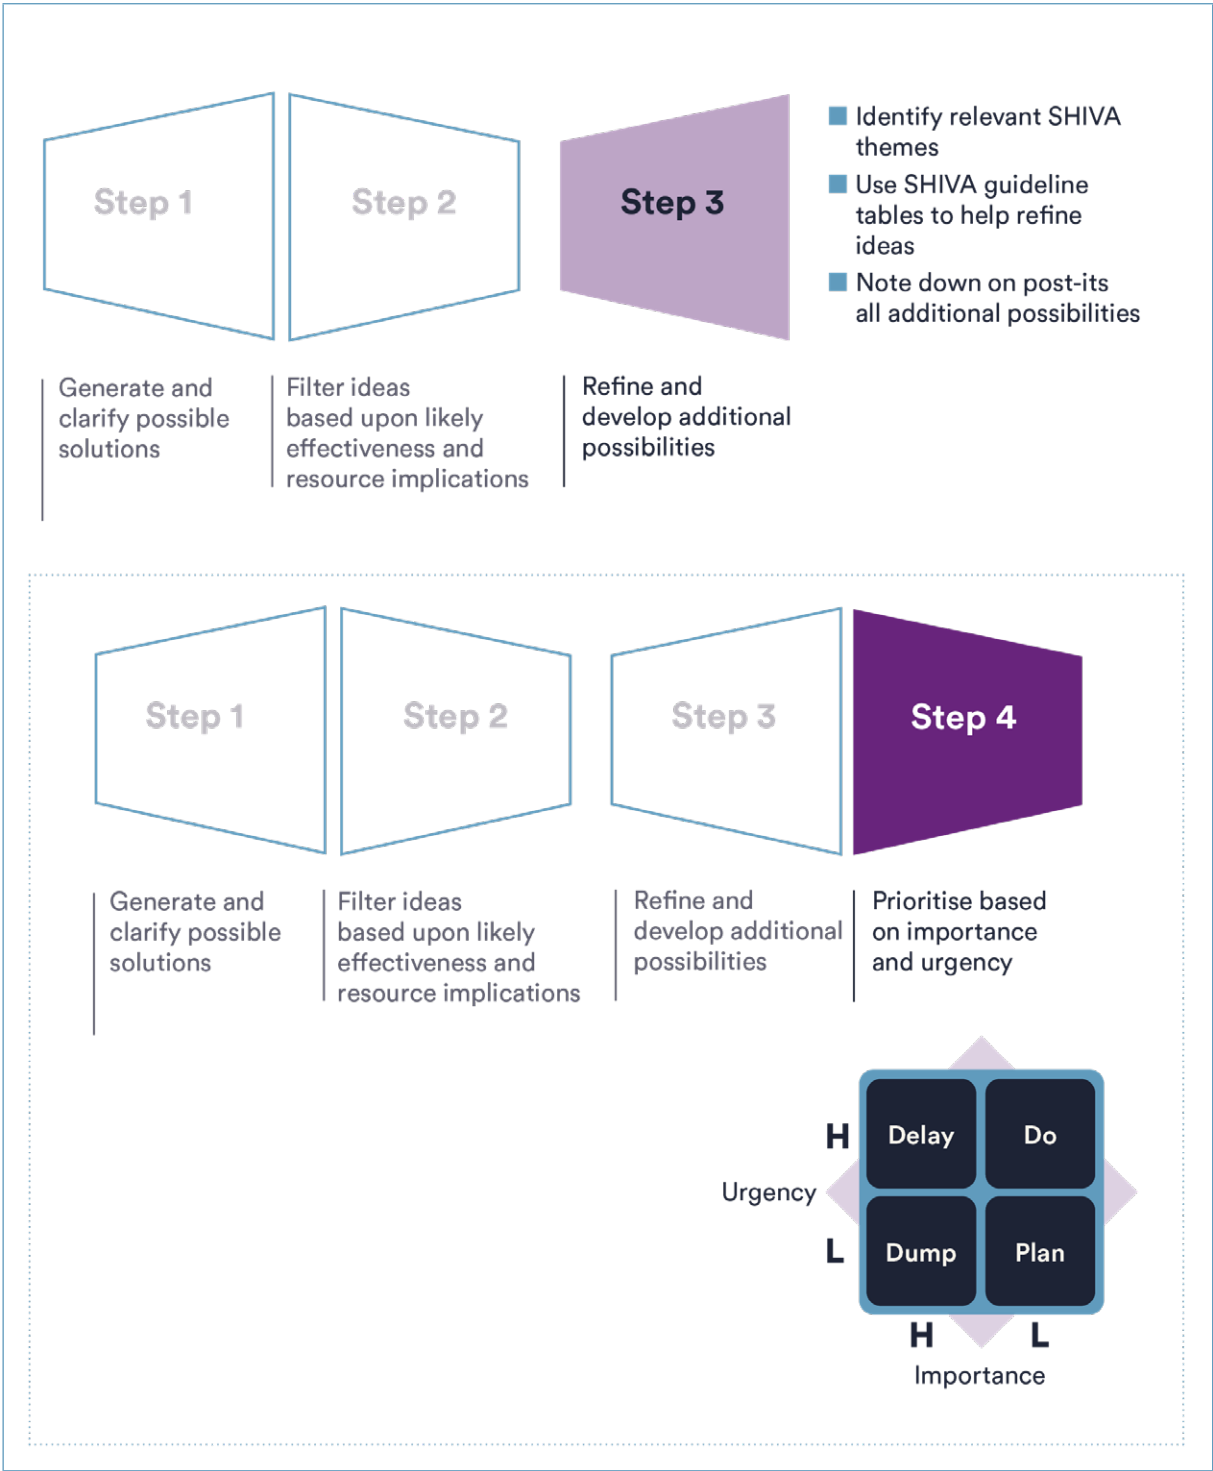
Step 1

Step 2

Step 3

Identify relevant SHIVA themes

Use SHIVA guideline tables to help refine ideas

Note down on post-its all additional possibilities

Generate and clarify possible solutions

Filter ideas based upon likely effectiveness and resource implications

Refine and develop additional possibilities

Step 1

Step 2

Step 3

Step 4

Generate and clarify possible solutions

Filter ideas based upon likely effectiveness and resource implications

Refine and develop additional possibilities

Prioritise based on importance and urgency

H

Urgency

L

Delay

Do

Dump

Plan

H

L

Importance